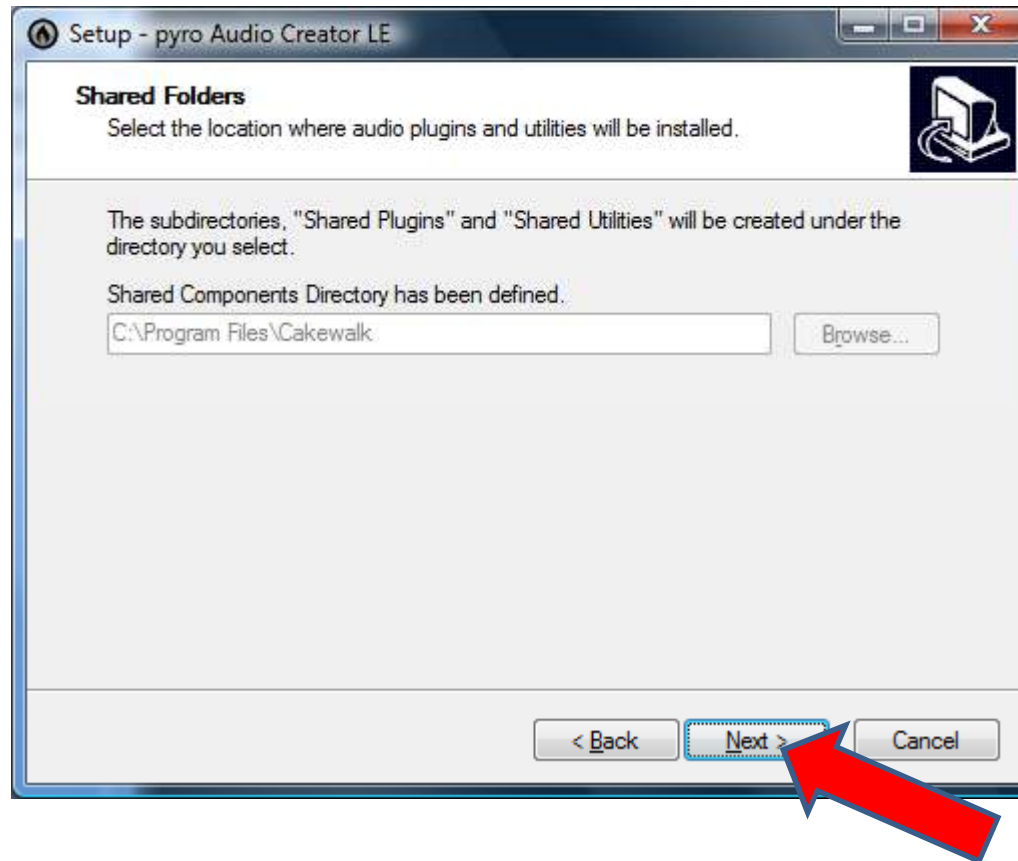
Setup - pyro Audio Creator LE

Shared Folders
Select the location where audio plugins and utilities will be installed.

The subdirectories, "Shared Plugins" and "Shared Utilities" will be created under the directory you select.

Shared Components Directory has been defined.

C:\Program Files\Cakewalk

Browse...

< Back

Next >

Cancel